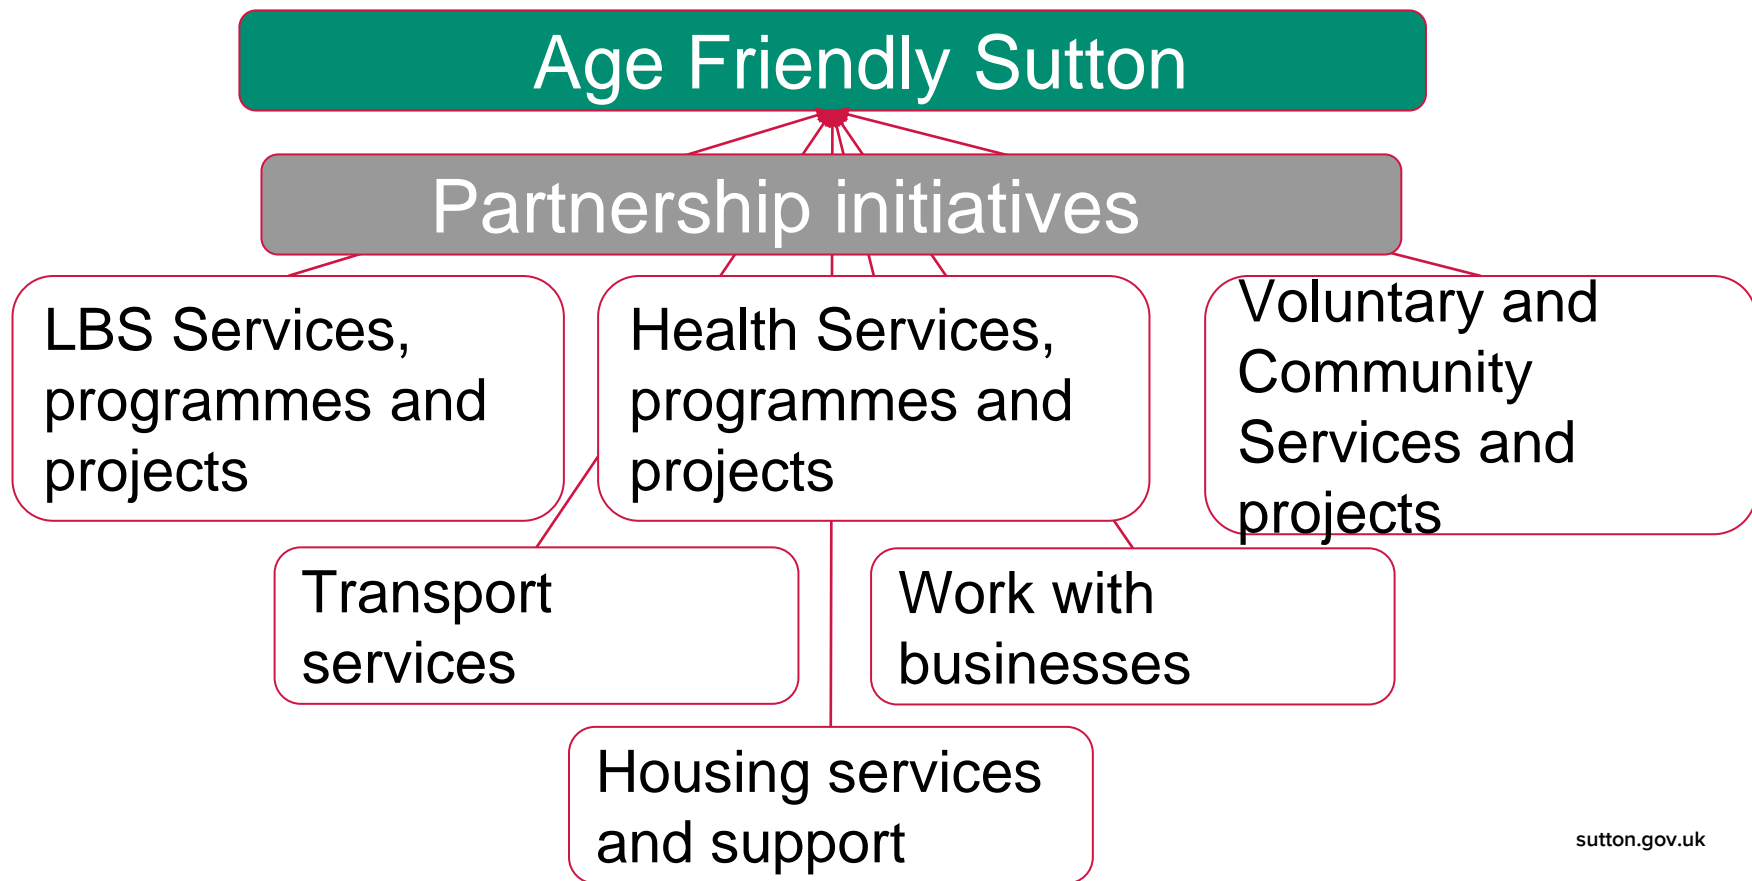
Age Friendly Sutton

Partnership initiatives

LBS Services, programmes and projects

Health Services, programmes and projects

Voluntary and Community Services and projects

Transport services

Work with businesses

Housing services and support

sutton.gov.uk